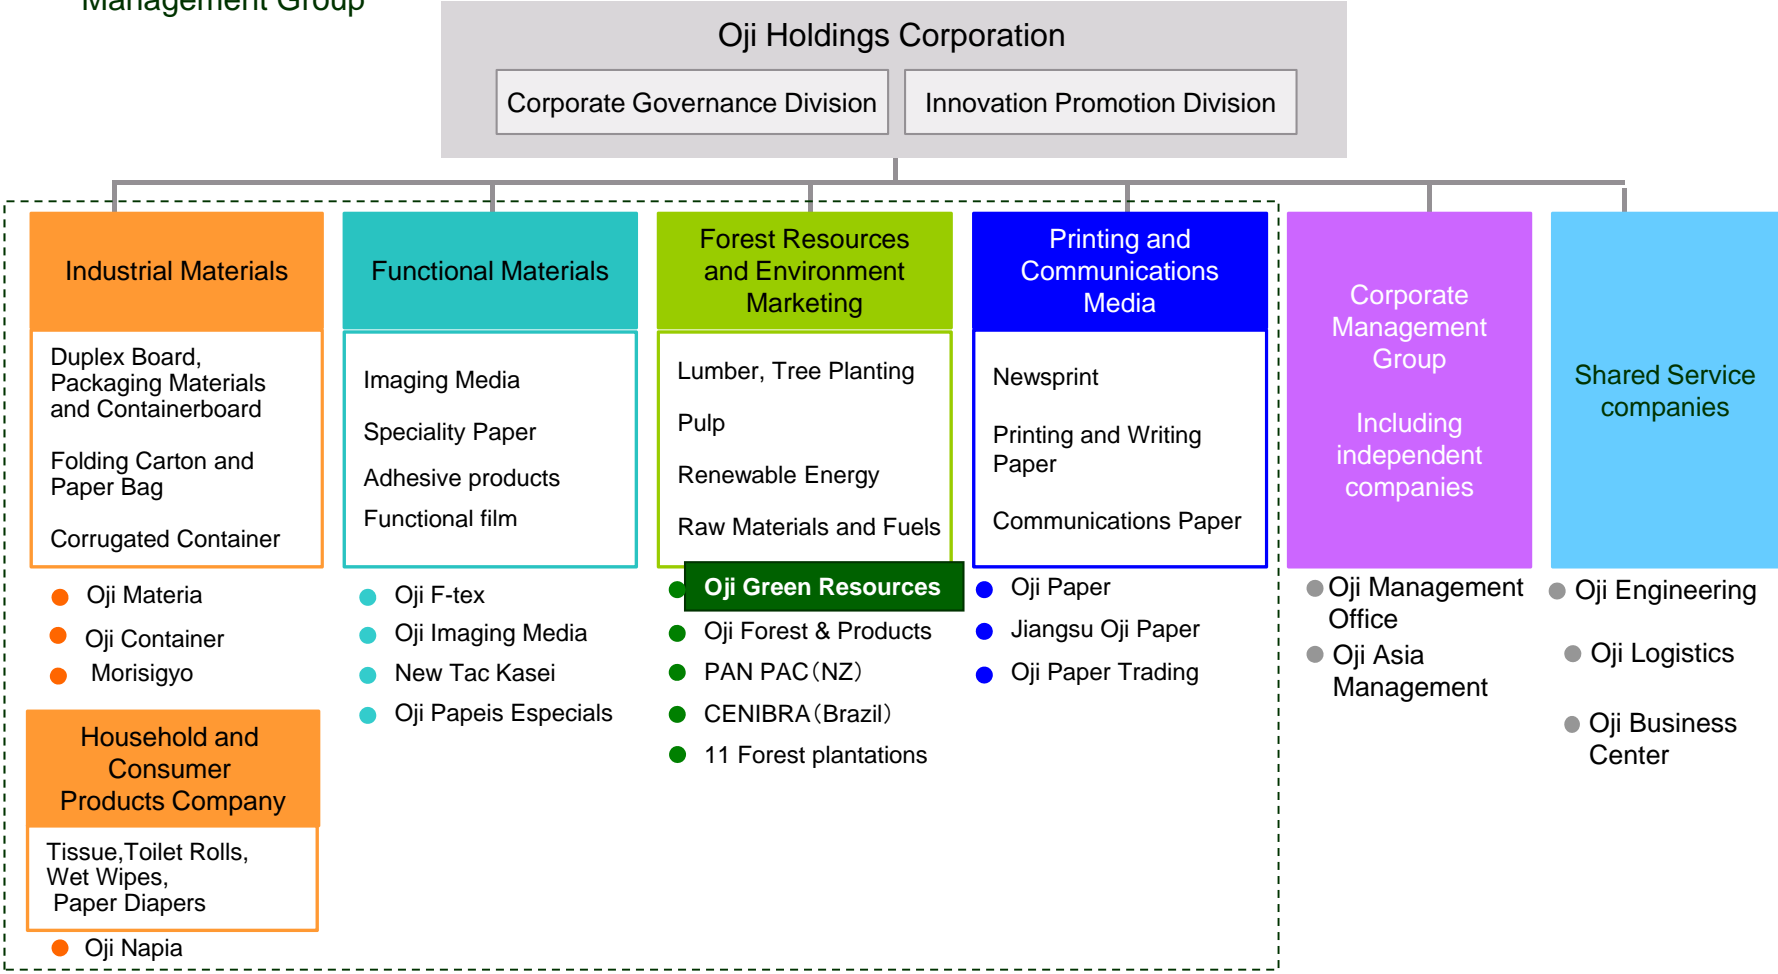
Management Group

Oji Holdings Corporation

Corporate Governance Division

Innovation Promotion Division

Industrial Materials

Duplex Board, Packaging Materials and Containerboard

Folding Carton and Paper Bag

Corrugated Container

Oji Materia

Oji Container

Morisigyo

Household and Consumer Products Company

Tissue,Toilet Rolls, Wet Wipes, Paper Diapers

Oji Napia

Functional Materials

Imaging Media

Speciality Paper

Adhesive products

Functional film

Oji F-tex

Oji Imaging Media

New Tac Kasei

Oji Papeis Especiais

Forest Resources and Environment Marketing

Lumber, Tree Planting

Pulp

Renewable Energy

Raw Materials and Fuels

Oji Green Resources

Oji Forest & Products

PAN PAC（NZ）

CENIBRA（Brazil）

11 Forest plantations

Printing and Communications Media

Newsprint

Printing and Writing Paper

Communications Paper

Oji Paper

Jiangsu Oji Paper

Oji Paper Trading

Corporate Management Group

Including independent companies

Oji Management Office

Oji Asia Management

Shared Service companies

Oji Engineering

Oji Logistics

Oji Business Center